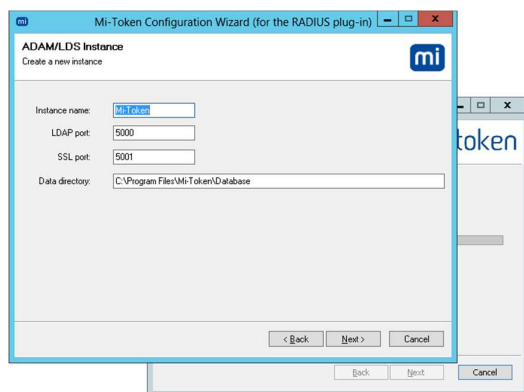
mi

Mi-Token Configuration Wizard (for the RADIUS plug-in)

ADAM/LDS Instance
Create a new instance

mi

Instance name: Mi-Token
LDAP port: 5000
SSL port: 5001
Data directory: C:\Program Files\Mi-Token\Database

< Back
Next >
Cancel

token

Back
Next
Cancel